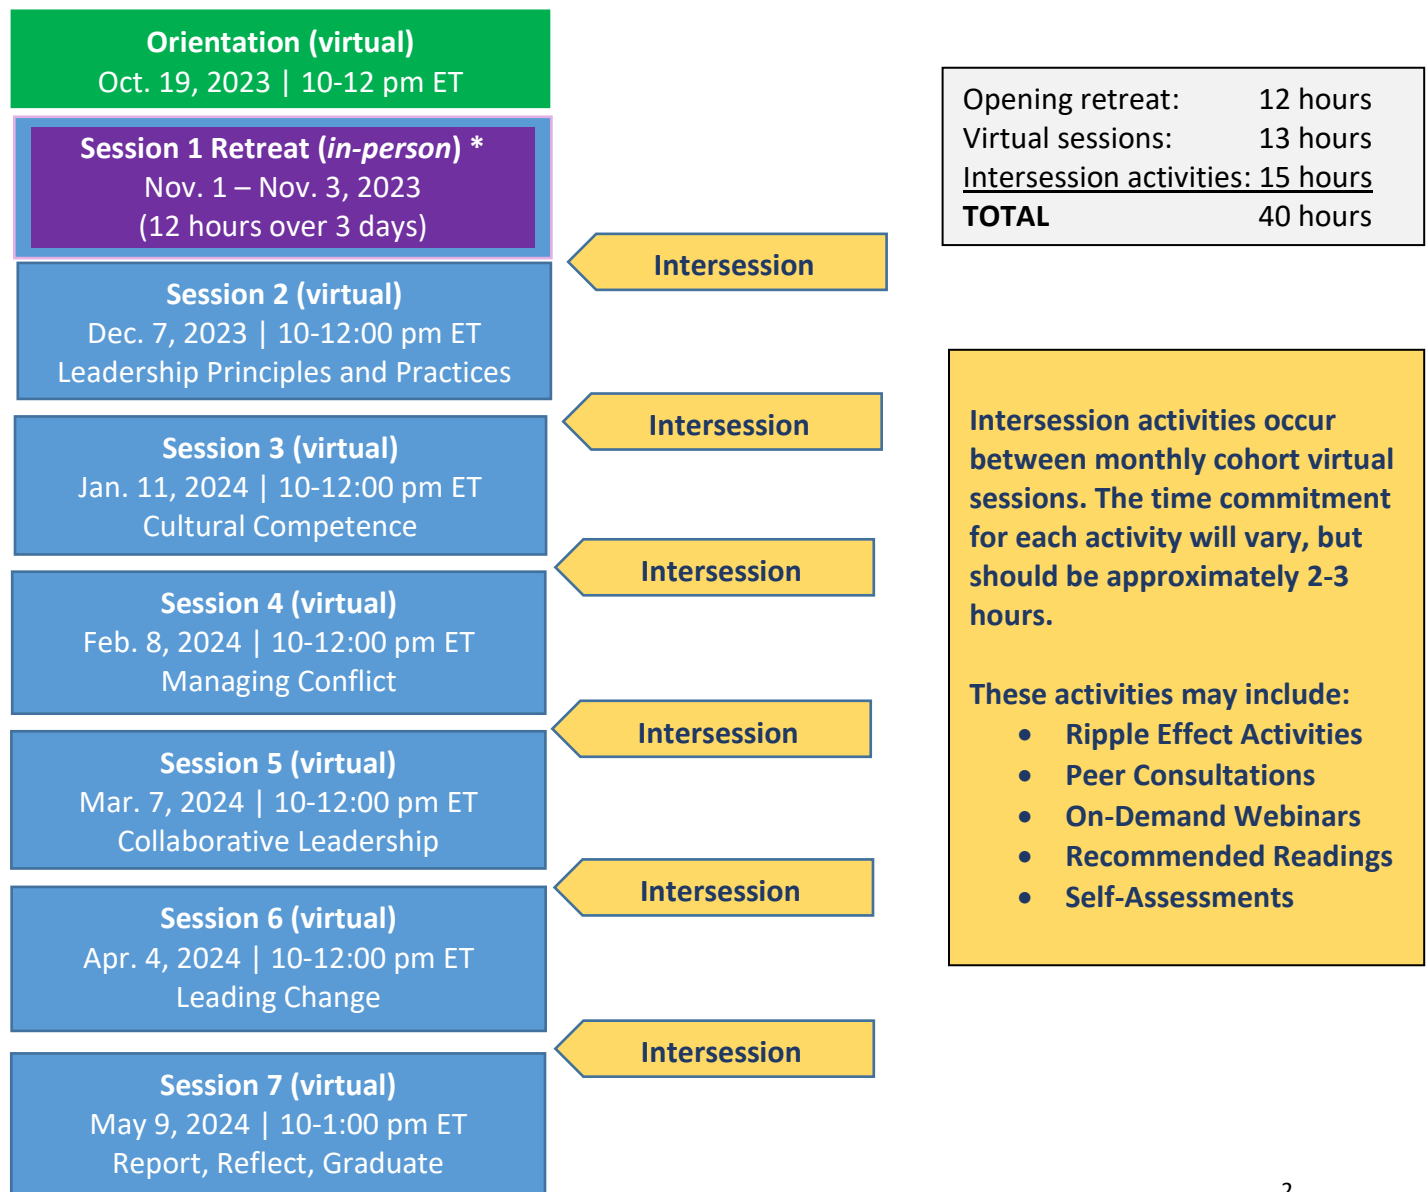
Orientation (virtual)
Oct. 19, 2023 | 10-12 pm ET

Session 1 Retreat (*in-person*) *
Nov. 1 – Nov. 3, 2023
(12 hours over 3 days)

Session 2 (virtual)
Dec. 7, 2023 | 10-12:00 pm ET
Leadership Principles and Practices

Session 3 (virtual)
Jan. 11, 2024 | 10-12:00 pm ET
Cultural Competence

Session 4 (virtual)
Feb. 8, 2024 | 10-12:00 pm ET
Managing Conflict

Session 5 (virtual)
Mar. 7, 2024 | 10-12:00 pm ET
Collaborative Leadership

Session 6 (virtual)
Apr. 4, 2024 | 10-12:00 pm ET
Leading Change

Session 7 (virtual)
May 9, 2024 | 10-1:00 pm ET
Report, Reflect, Graduate

Intersession

Intersession

Intersession

Intersession

Intersession

Intersession

| | |
|---|---|
| Opening retreat: | 12 hours |
| Virtual sessions: | 13 hours |
| Intersession activities: | 15 hours |
| **TOTAL** | 40 hours |

Intersession activities occur between monthly cohort virtual sessions. The time commitment for each activity will vary, but should be approximately 2-3 hours.

These activities may include:
- Ripple Effect Activities
- Peer Consultations
- On-Demand Webinars
- Recommended Readings
- Self-Assessments

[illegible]